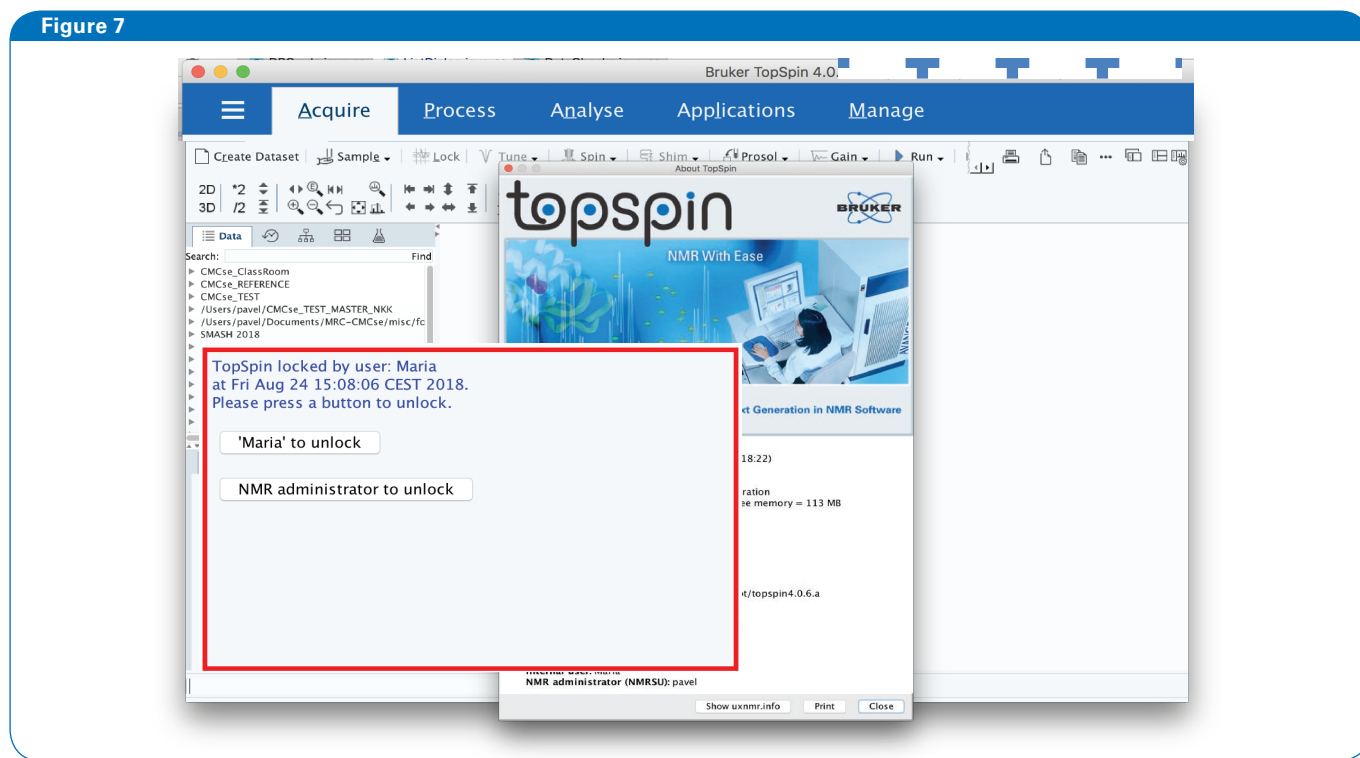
Figure 7

Bruker TopSpin 4.0.

Acquire Process Analyse Applications Manage

Create Dataset Sample Lock Tune Spin Shim Prosol Gain Run

2D *2
3D /2

Data

Search: Find

CMCse_ClassRoom
CMCse_REFERENCE
CMCse_TEST
/Users/pavel/CMCse_TEST_MASTER_NKK
/Users/pavel/Documents/MRC-CMCse/misc/fc
SMASH 2018

About TopSpin

topspin

BRUKER

NMR With Ease

xt Generation in NMR Software

18:22)

ration
e memory = 113 MB

t/topspin4.0.6.a

NMR administrator (NMRSU): pavel

Show uxnmr.info Print Close

TopSpin locked by user: Maria
at Fri Aug 24 15:08:06 CEST 2018.
Please press a button to unlock.

'Maria' to unlock

NMR administrator to unlock